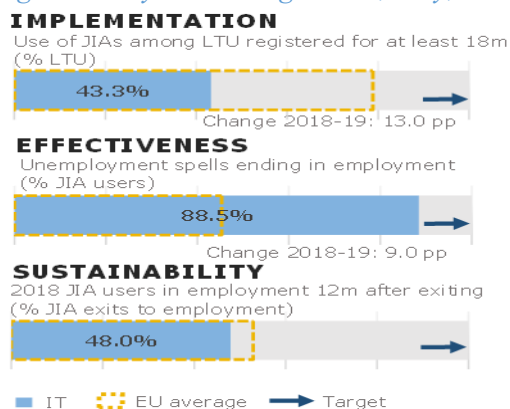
IMPLEMENTATION
Use of JIAs among LTU registered for at least 18m (% LTU)
43.3%
Change 2018-19: 13.0 pp

EFFECTIVENESS
Unemployment spells ending in employment (% JIA users)
88.5%
Change 2018-19: 9.0 pp

SUSTAINABILITY
2018 JIA users in employment 12m after exiting (% JIA exits to employment)
48.0%

IT
EU average
Target